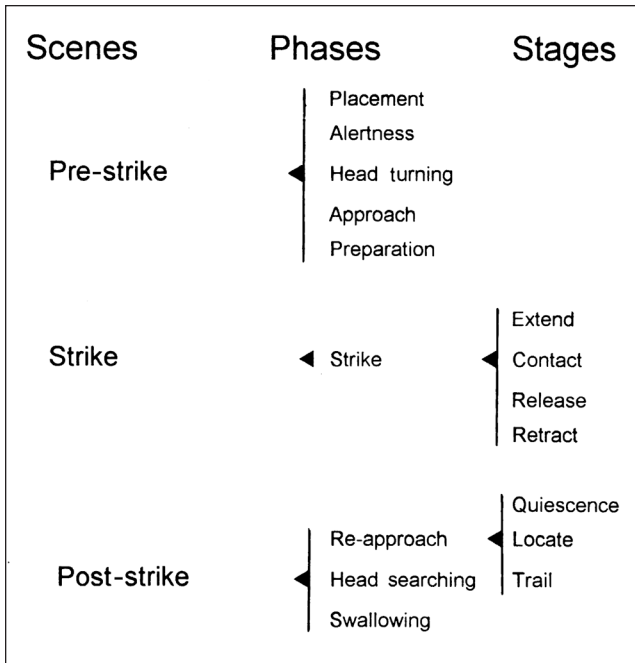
| Scenes | Phases | Stages |
|---|---|---|
| Pre-strike | Placement<br>Alertness<br>Head turning<br>Approach<br>Preparation | |
| Strike | Strike | Extend<br>Contact<br>Release<br>Retract |
| Post-strike | Re-approach<br>Head searching<br>Swallowing | Quiescence<br>Locate<br>Trail |